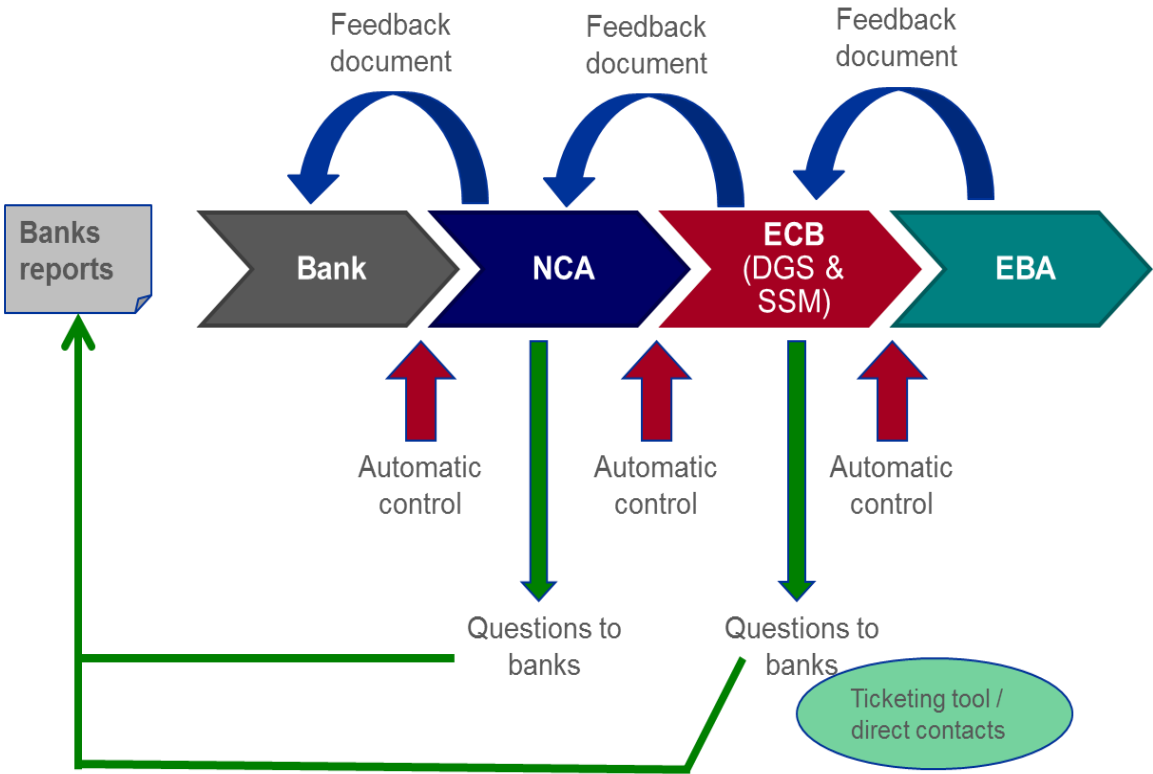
Feedback document

Feedback document

Feedback document

Banks reports

Bank

NCA

ECB (DGS & SSM)

EBA

Automatic control

Automatic control

Automatic control

Questions to banks

Questions to banks

Ticketing tool / direct contacts